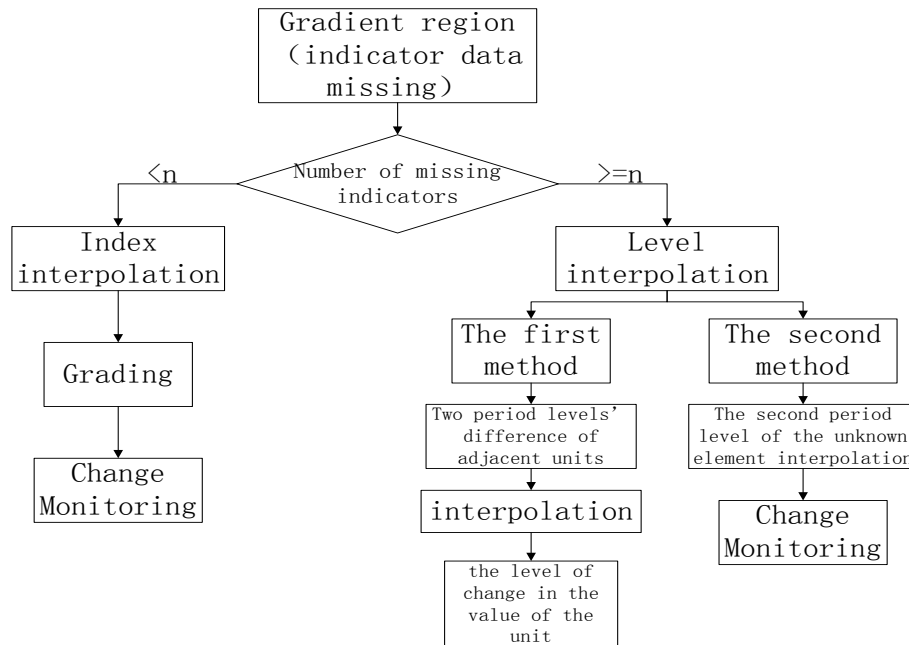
Gradient region (indicator data missing)

Number of missing indicators

<n

>=n

Index interpolation

Grading

Change Monitoring

Level interpolation

The first method

Two period levels' difference of adjacent units

interpolation

the level of change in the value of the unit

The second method

The second period level of the unknown element interpolatio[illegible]

Change Monitoring